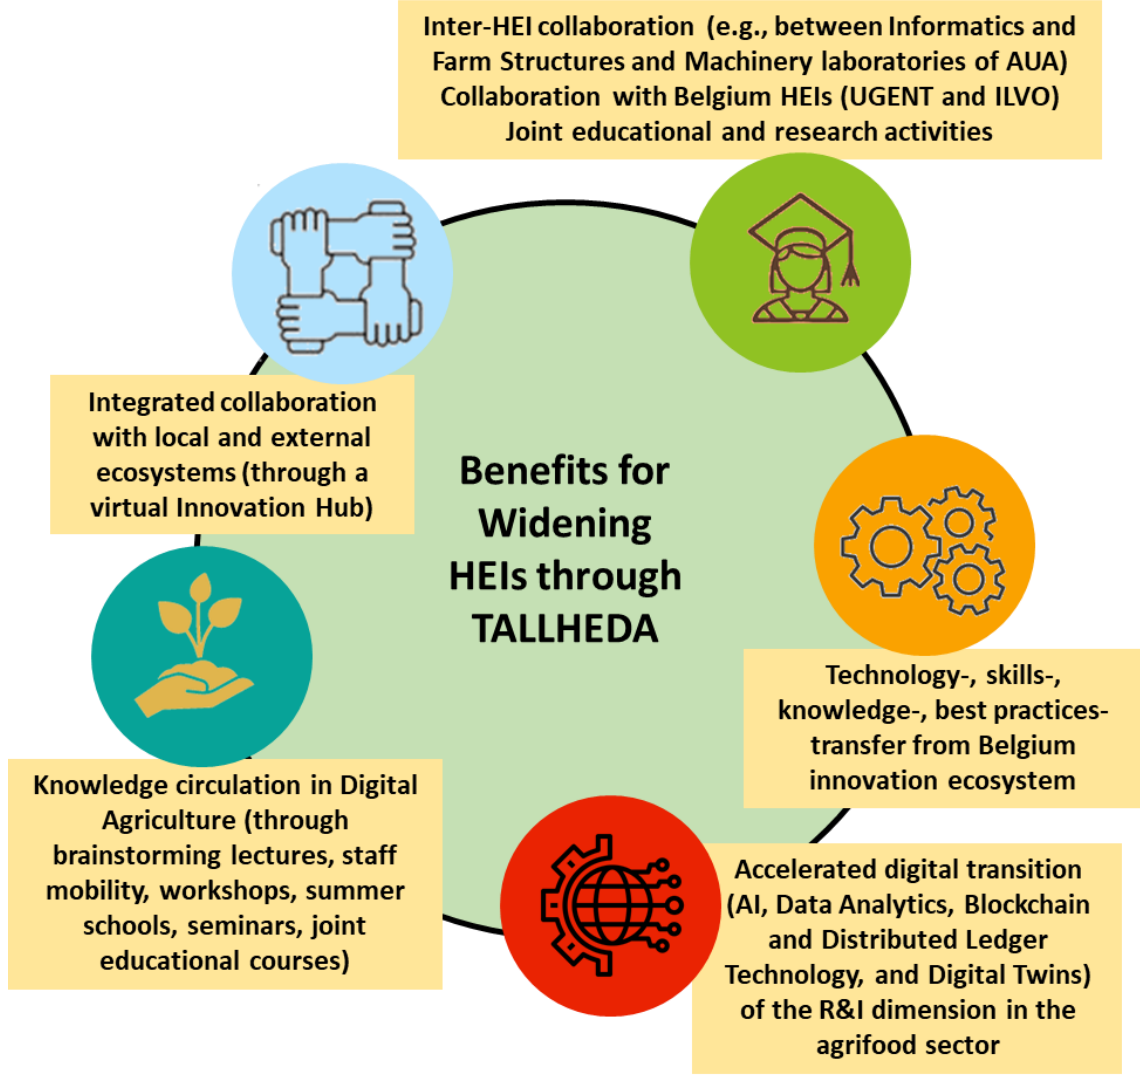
Inter-HEI collaboration (e.g., between Informatics and Farm Structures and Machinery laboratories of AUA)
Collaboration with Belgium HEIs (UGENT and ILVO)
Joint educational and research activities

Integrated collaboration with local and external ecosystems (through a virtual Innovation Hub)

Benefits for Widening HEIs through TALLHEDA

Technology-, skills-, knowledge-, best practices-transfer from Belgium innovation ecosystem

Knowledge circulation in Digital Agriculture (through brainstorming lectures, staff mobility, workshops, summer schools, seminars, joint educational courses)

Accelerated digital transition (AI, Data Analytics, Blockchain and Distributed Ledger Technology, and Digital Twins) of the R&I dimension in the agrifood sector